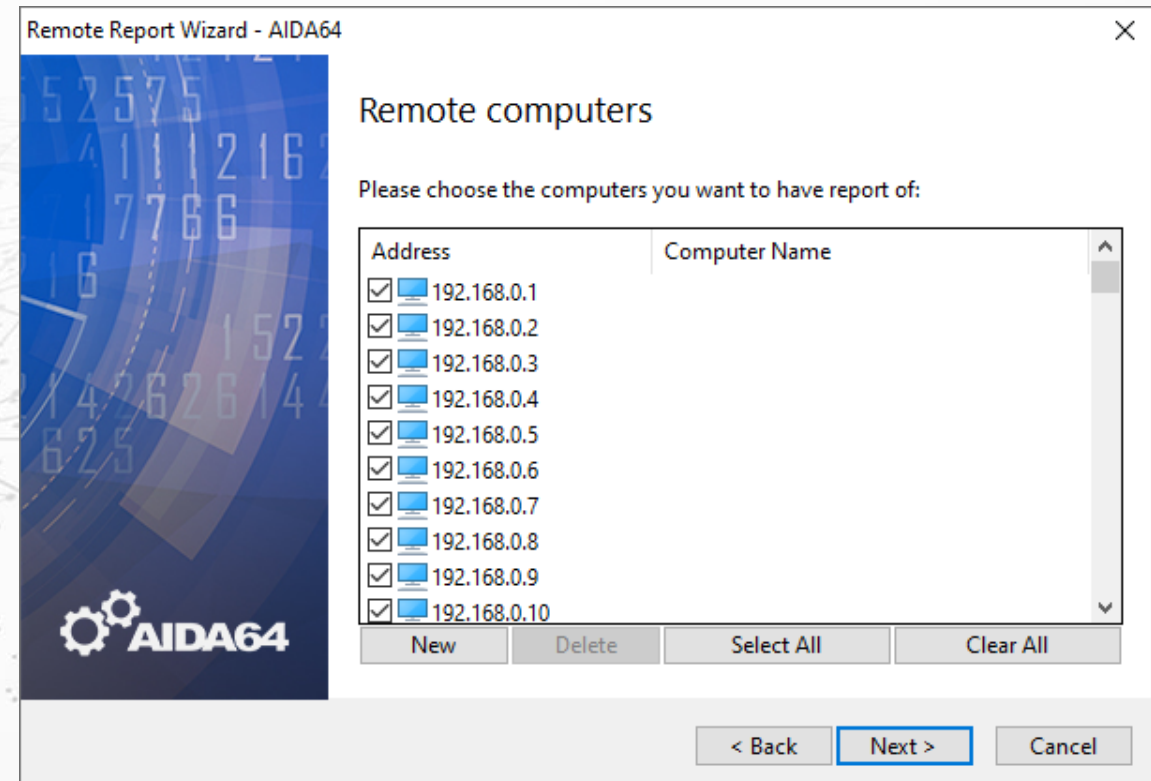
Remote Report Wizard - AIDA64

Remote computers

Please choose the computers you want to have report of:

| Address | Computer Name |
|---|---|
| 192.168.0.1 | |
| 192.168.0.2 | |
| 192.168.0.3 | |
| 192.168.0.4 | |
| 192.168.0.5 | |
| 192.168.0.6 | |
| 192.168.0.7 | |
| 192.168.0.8 | |
| 192.168.0.9 | |
| 192.168.0.10 | |

New Delete Select All Clear All

AIDA64

< Back Next > Cancel